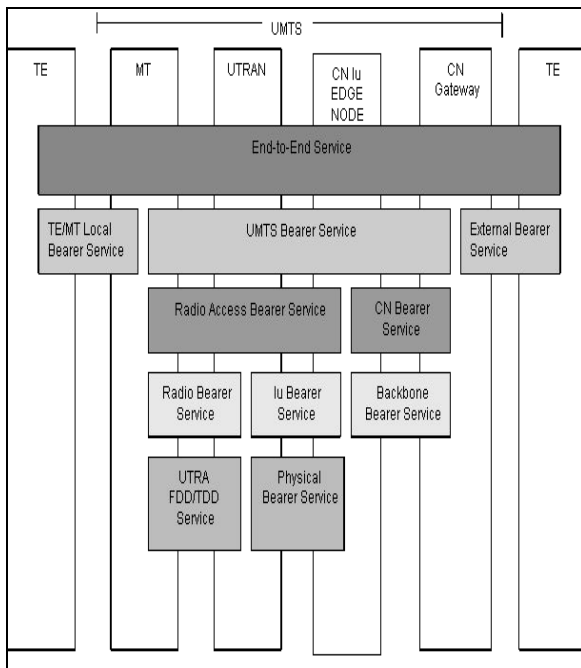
UMTS

TE

MT

UTRAN

CN Iu EDGE NODE

CN Gateway

TE

End-to-End Service

TE/MT Local Bearer Service

UMTS Bearer Service

External Bearer Service

Radio Access Bearer Service

CN Bearer Service

Radio Bearer Service

Iu Bearer Service

Backbone Bearer Service

UTRA FDD/TDD Service

Physical Bearer Service